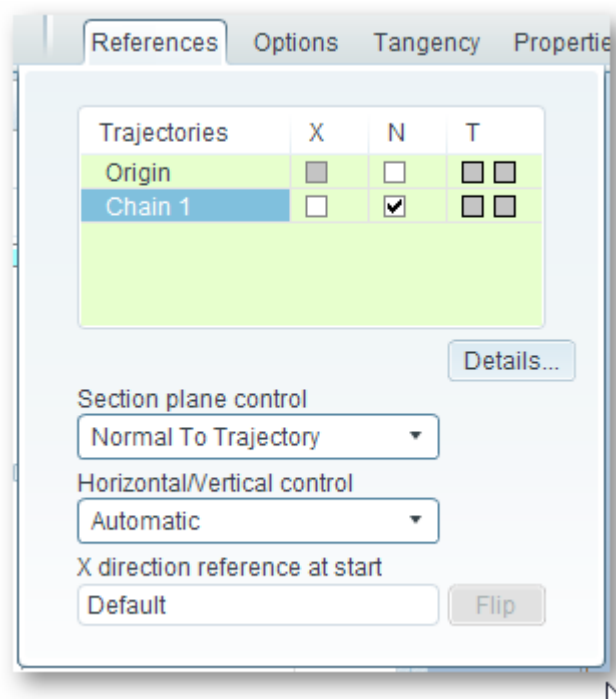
References Options Tangency Propertie

| Trajectories | X | N | T |
|---|---|---|---|
| Origin | | | |
| Chain 1 | | ✔ | |

Details...

Section plane control

Normal To Trajectory

Horizontal/Vertical control

Automatic

X direction reference at start

Default

Flip